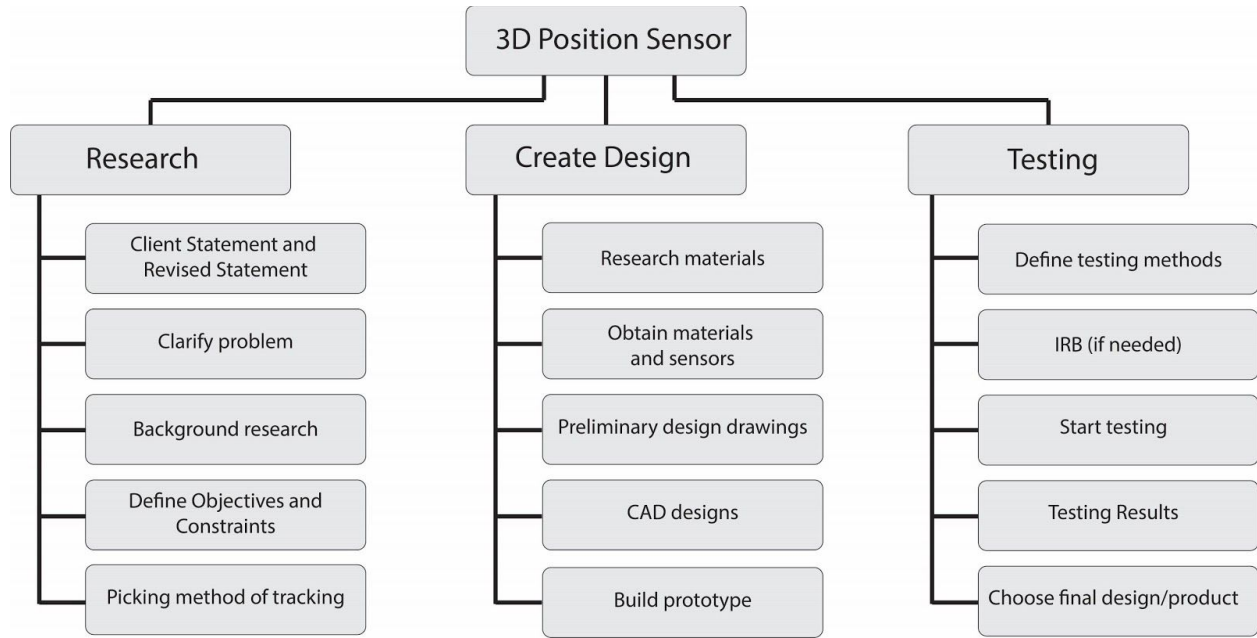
3D Position Sensor

Research

Client Statement and Revised Statement

Clarify problem

Background research

Define Objectives and Constraints

Picking method of tracking

Create Design

Research materials

Obtain materials and sensors

Preliminary design drawings

CAD designs

Build prototype

Testing

Define testing methods

IRB (if needed)

Start testing

Testing Results

Choose final design/product